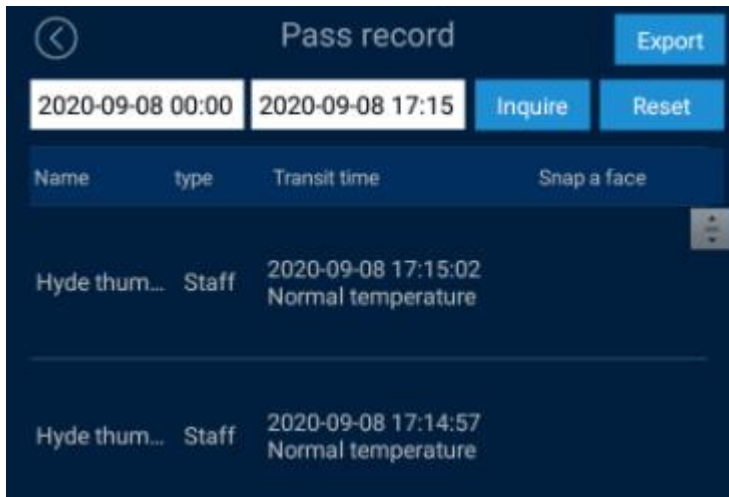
Pass record

Export

2020-09-08 00:00

2020-09-08 17:15

Inquire

Reset

| Name | type | Transit time | Snap a face |
|---|---|---|---|
| Hyde thum... | Staff | 2020-09-08 17:15:02 Normal temperature | |
| Hyde thum... | Staff | 2020-09-08 17:14:57 Normal temperature | |